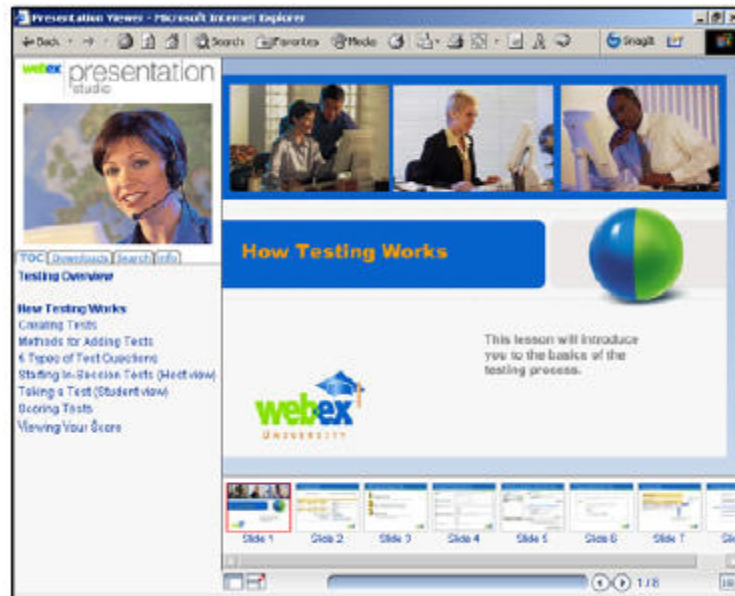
Presentation Viewer - Microsoft Internet Explorer

Back · Search Favorites Media SnagIt

webex presentation studio

TOC Downloads Search Info

Testing Overview

How Testing Works
Creating Tests
Methods for Adding Tests
6 Types of Test Questions
Starting In-Session Tests (Host view)
Taking a Test (Student view)
Scoring Tests
Viewing Your Score

How Testing Works

This lesson will introduce you to the basics of the testing process.

webex UNIVERSITY

Slide 1 Slide 2 Slide 3 Slide 4 Slide 5 Slide 6 Slide 7

1 / 8